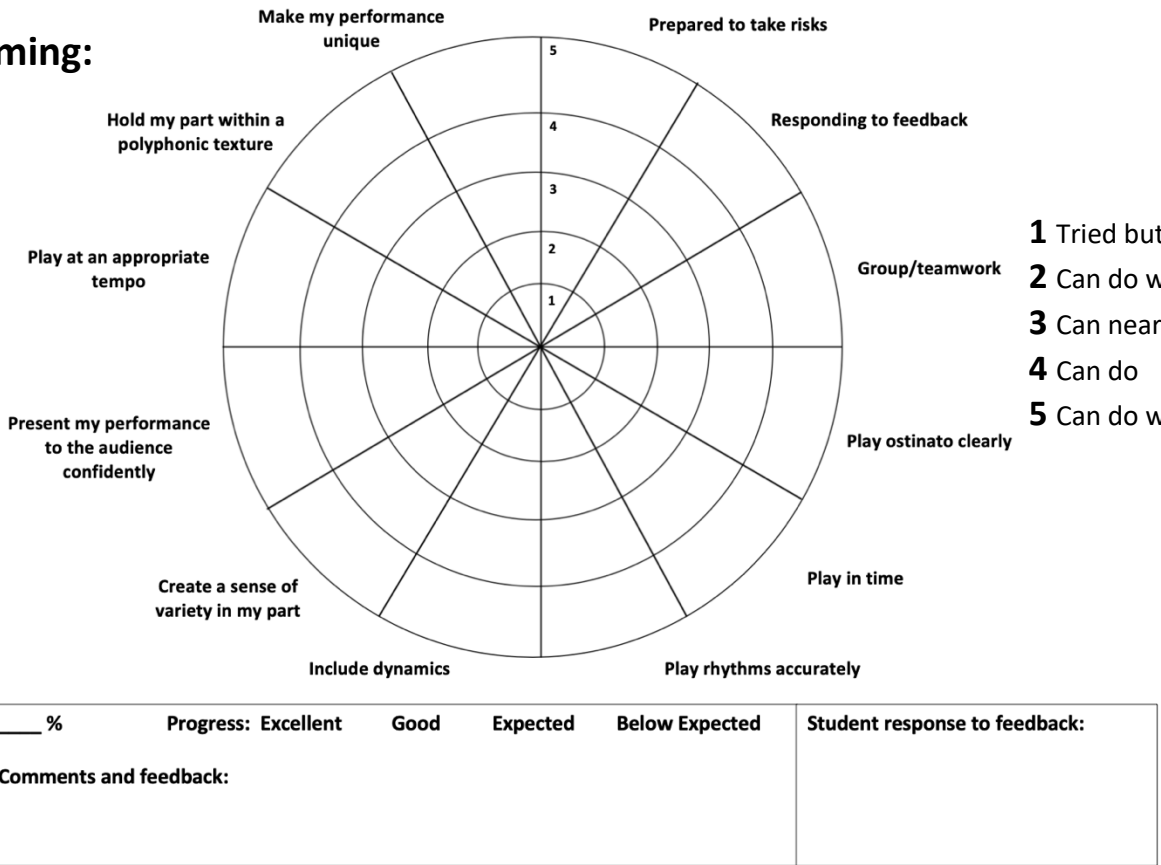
ming:

Make my performance unique

Prepared to take risks

5

4

3

2

1

Hold my part within a polyphonic texture

Responding to feedback

Play at an appropriate tempo

Group/teamwork

Present my performance to the audience confidently

Play ostinato clearly

Create a sense of variety in my part

Play in time

Include dynamics

Play rhythms accurately

**1** Tried but
**2** Can do w
**3** Can near
**4** Can do
**5** Can do w

| ____ % Progress: Excellent Good Expected Below Expected | Student response to feedback: |
|---|---|
| Comments and feedback: | |